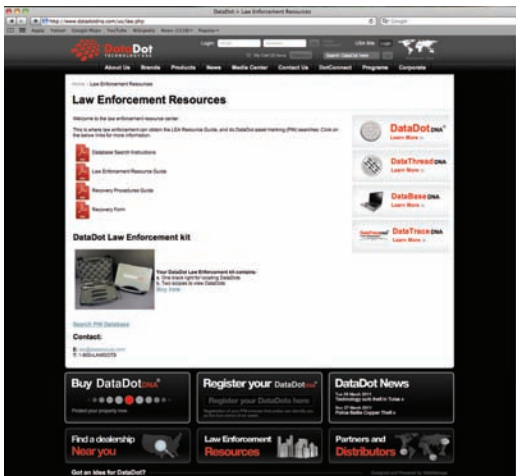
DataDot > Law Enforcement Resources

http://www.datadotdna.com/us/lea.php

DataDot

About Us Brands Products News Media Center Contact Us DotConnect Programs Corporate

Law Enforcement Resources

Welcome to the law enforcement resource center.

This is where law enforcement can obtain the LEA Resource Guide, and do DataDot asset marking (PIN) searches. Click on the below links for more information.

Database Search Instructions

Law Enforcement Resource Guide

Recovery Procedures Guide

Recovery Form

DataDot Law Enforcement kit

Your DataDot Law Enforcement kit contains:
a. One black light for locating DataDots
b. Two scopes to view DataDots
Buy Now

Search PIN Database

Contact:

E: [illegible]
T: 1-800-LAWDOTS

DataDot DNA Learn More »

DataThread DNA Learn More »

DataBase DNA Learn More »

DataTrace DNA Learn More »

Buy DataDot DNA

Register your DataDot DNA

Register your DataDots here

DataDot News

Find a dealership Near you

Law Enforcement Resources

Partners and Distributors

Got an idea for DataDot?